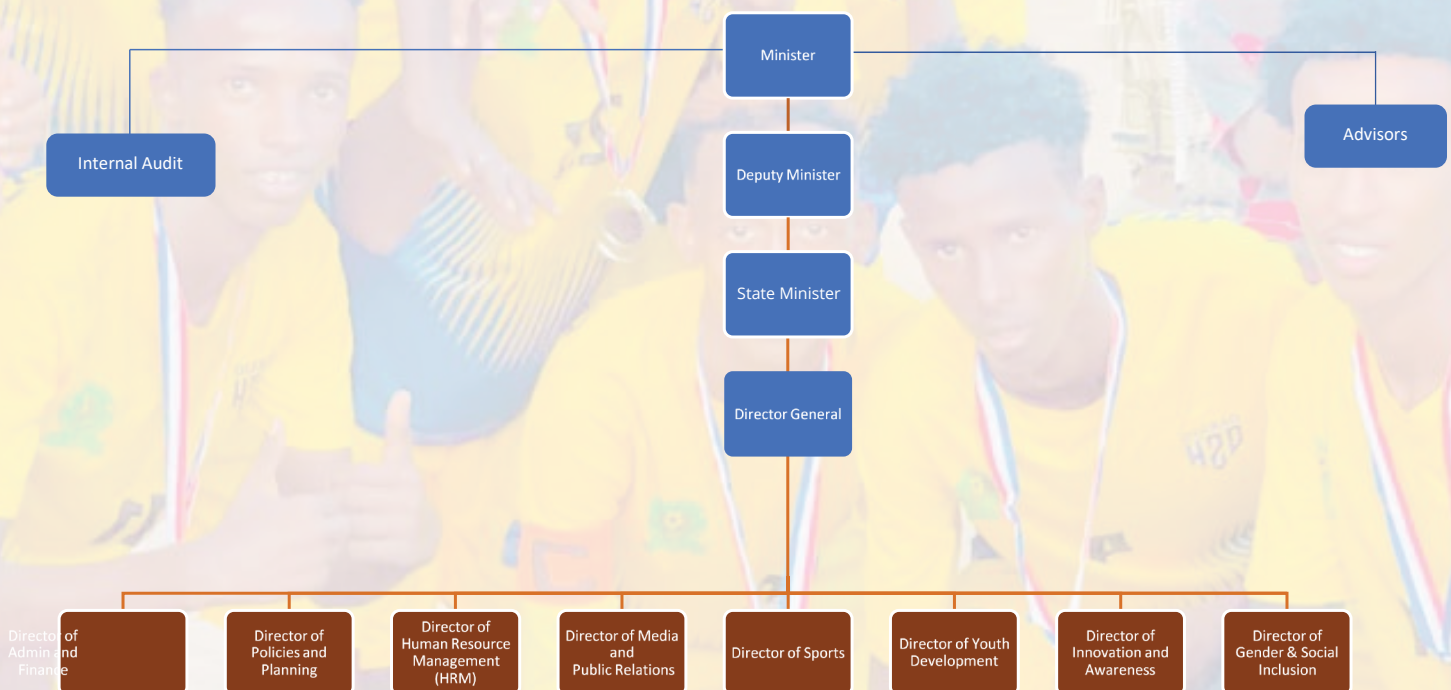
Minister

Internal Audit

Advisors

Deputy Minister

State Minister

Director General

Director of Admin and Finance

Director of Policies and Planning

Director of Human Resource Management (HRM)

Director of Media and Public Relations

Director of Sports

Director of Youth Development

Director of Innovation and Awareness

Director of Gender & Social Inclusion